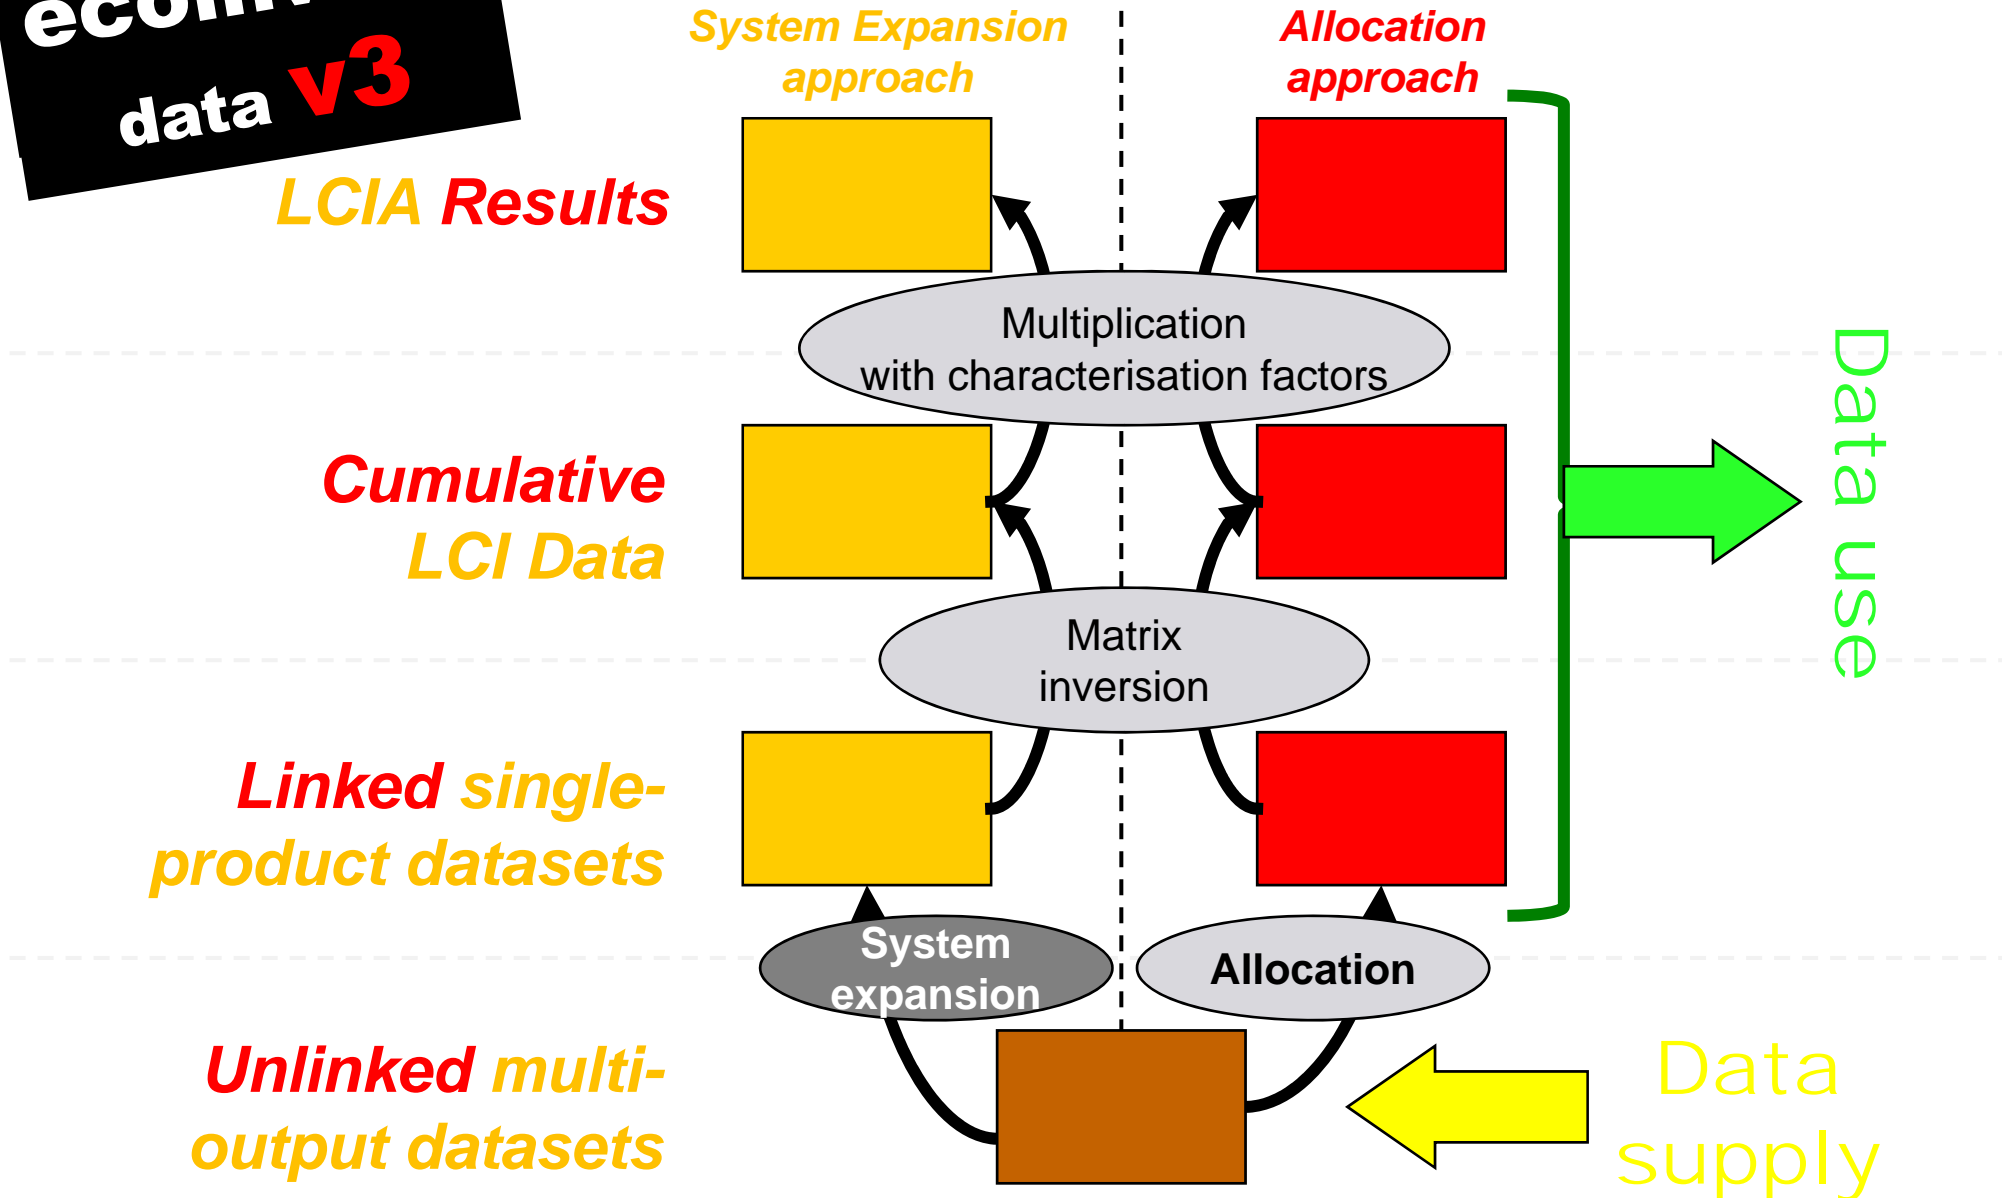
econ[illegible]
data v3

System Expansion approach

Allocation approach

LCIA Results

Multiplication with characterisation factors

Cumulative LCI Data

Matrix inversion

Data use

Linked single-product datasets

System expansion

Allocation

Unlinked multi-output datasets

Data supply